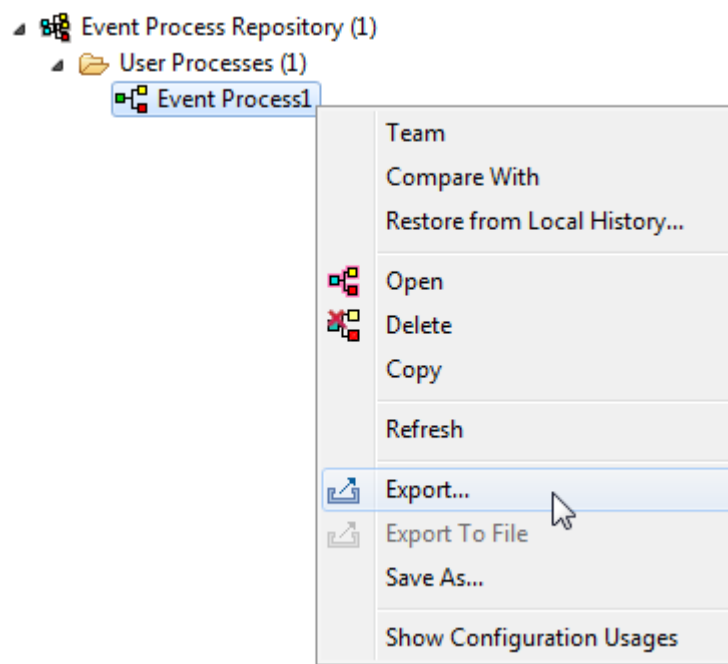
Event Process Repository (1)
User Processes (1)
Event Process1

Team
Compare With
Restore from Local History...

Open
Delete
Copy

Refresh

Export...
Export To File
Save As...

Show Configuration Usages